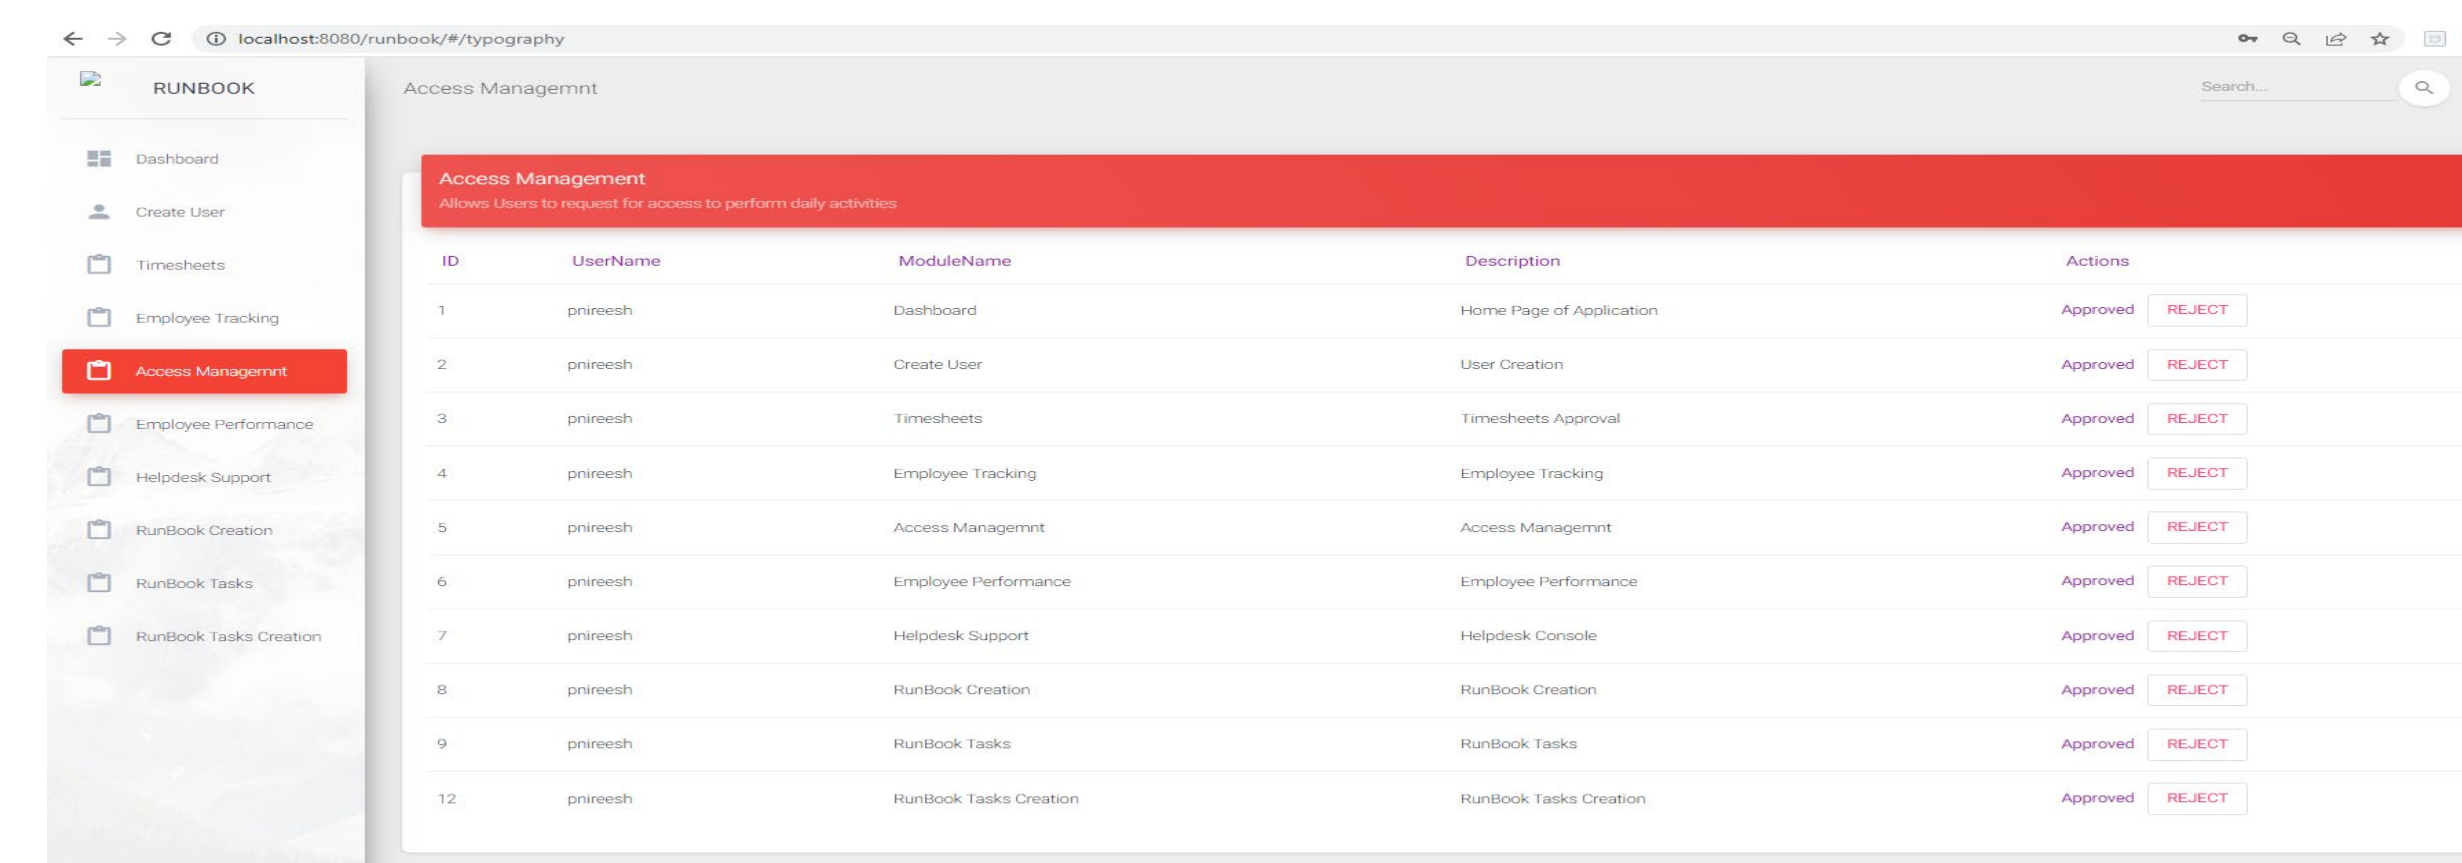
localhost:8080/runbook/#/typography

RUNBOOK

Dashboard

Create User

Timesheets

Employee Tracking

Access Managemnt

Employee Performance

Helpdesk Support

RunBook Creation

RunBook Tasks

RunBook Tasks Creation

Access Managemnt

Search...

Access Management

Allows Users to request for access to perform daily activities

| ID | UserName | ModuleName | Description | Actions |
|---|---|---|---|---|
| 1 | pnireesh | Dashboard | Home Page of Application | Approved REJECT |
| 2 | pnireesh | Create User | User Creation | Approved REJECT |
| 3 | pnireesh | Timesheets | Timesheets Approval | Approved REJECT |
| 4 | pnireesh | Employee Tracking | Employee Tracking | Approved REJECT |
| 5 | pnireesh | Access Managemnt | Access Managemnt | Approved REJECT |
| 6 | pnireesh | Employee Performance | Employee Performance | Approved REJECT |
| 7 | pnireesh | Helpdesk Support | Helpdesk Console | Approved REJECT |
| 8 | pnireesh | RunBook Creation | RunBook Creation | Approved REJECT |
| 9 | pnireesh | RunBook Tasks | RunBook Tasks | Approved REJECT |
| 12 | pnireesh | RunBook Tasks Creation | RunBook Tasks Creation | Approved REJECT |